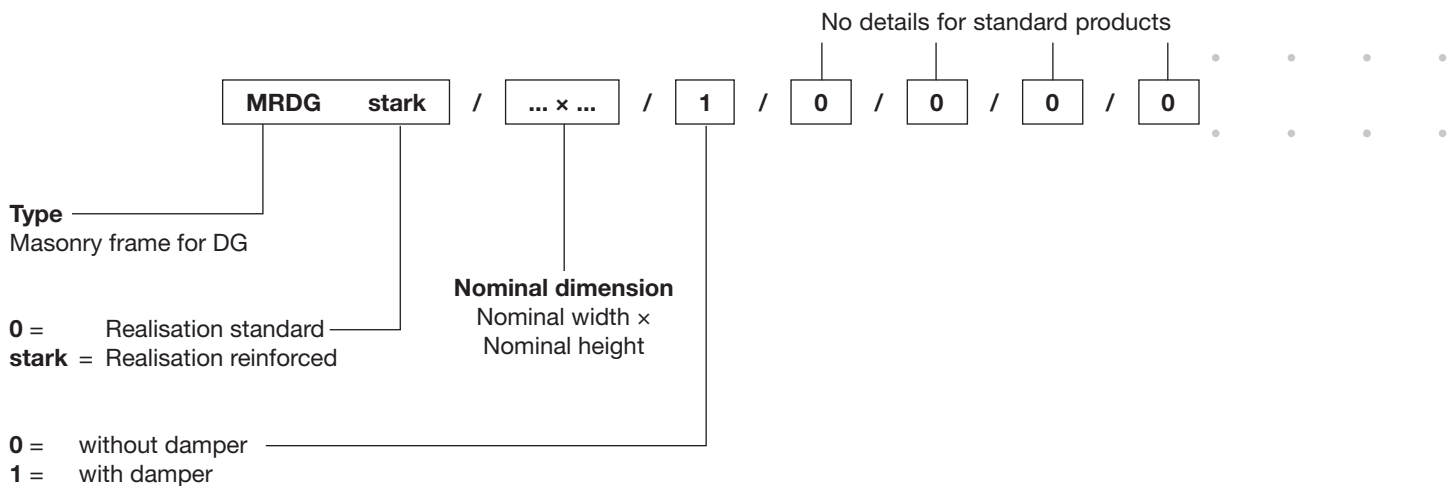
No details for standard products

MRDG stark / ... × ... / 1 / 0 / 0 / 0 / 0

**Type**
Masonry frame for DG

**Nominal dimension**
Nominal width ×
Nominal height

**0** = Realisation standard
**stark** = Realisation reinforced

**0** = without damper
**1** = with damper